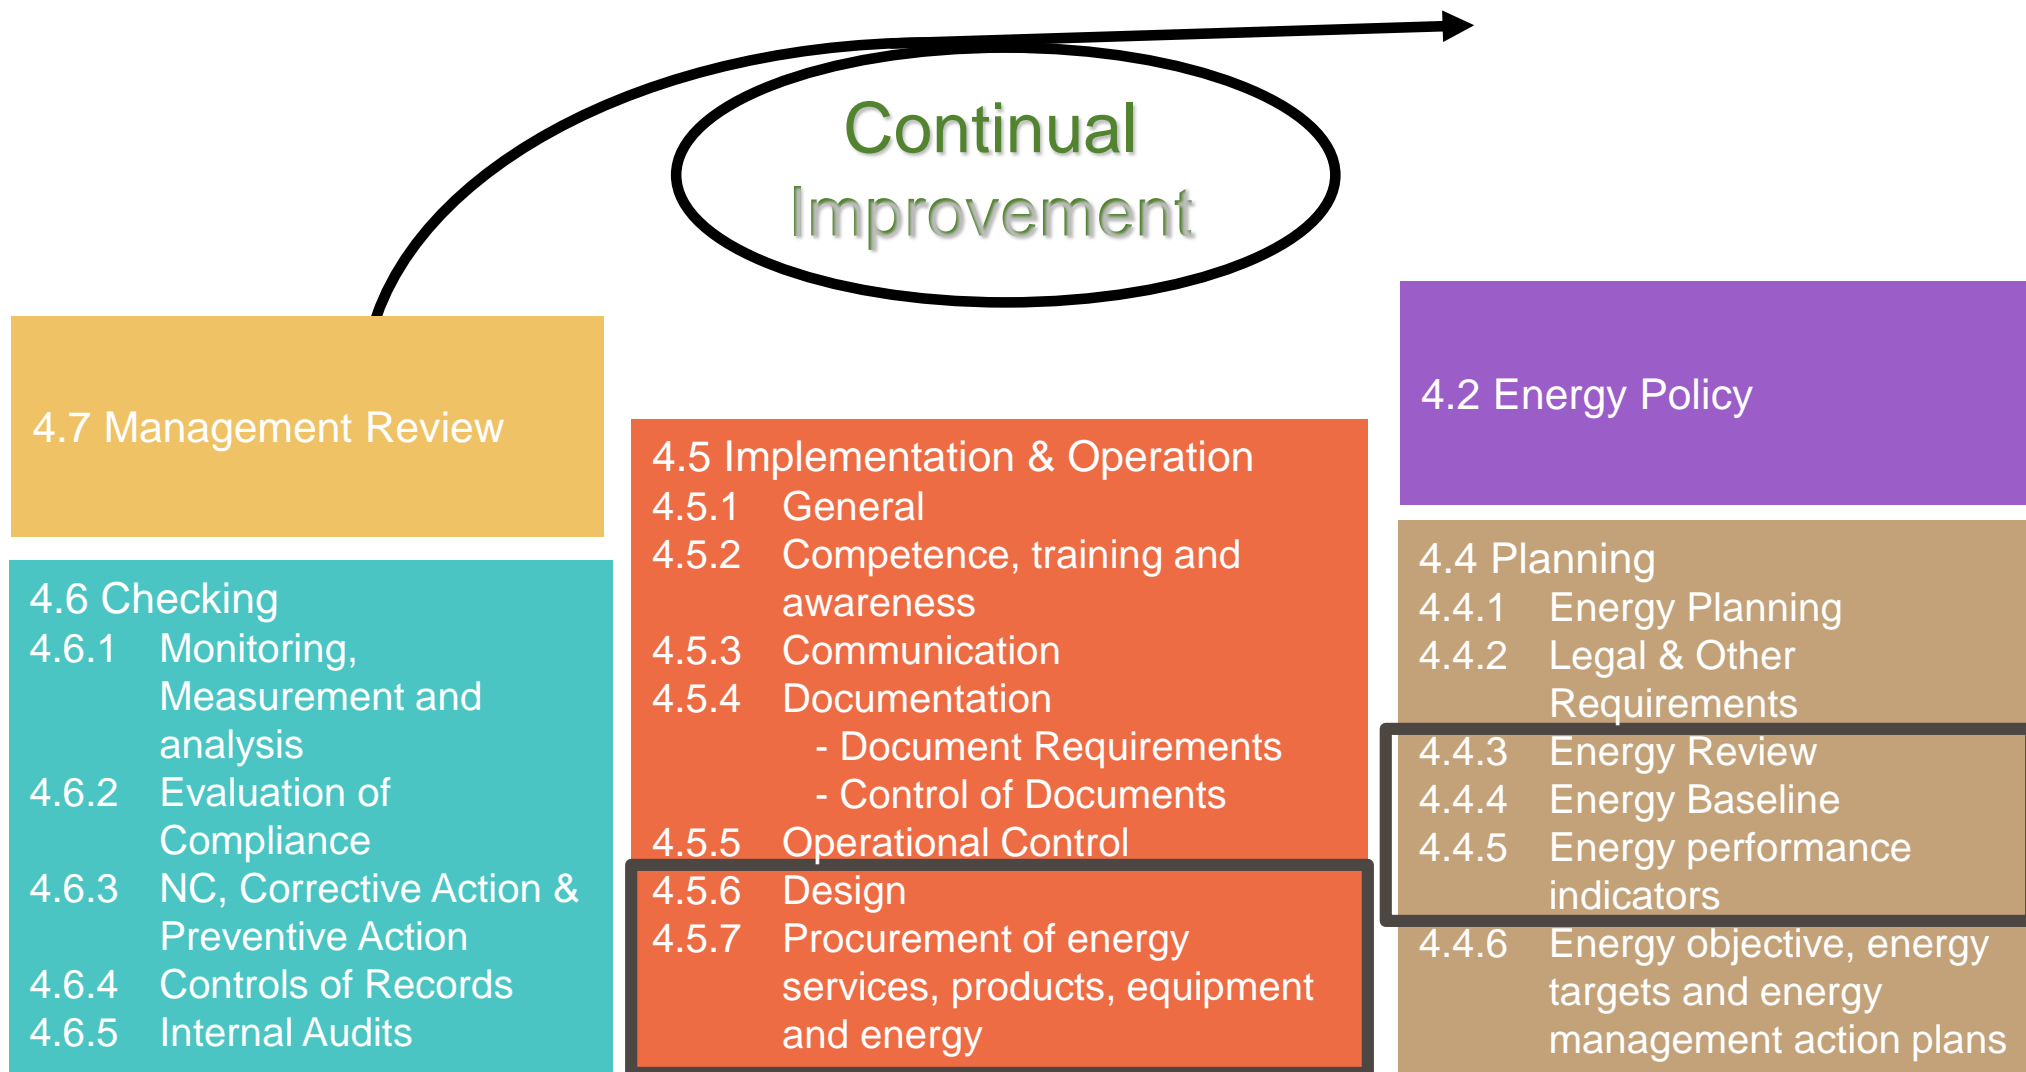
Continual Improvement

4.7 Management Review

4.6 Checking
4.6.1 Monitoring, Measurement and analysis
4.6.2 Evaluation of Compliance
4.6.3 NC, Corrective Action & Preventive Action
4.6.4 Controls of Records
4.6.5 Internal Audits

4.5 Implementation & Operation
4.5.1 General
4.5.2 Competence, training and awareness
4.5.3 Communication
4.5.4 Documentation
- Document Requirements
- Control of Documents
4.5.5 Operational Control
4.5.6 Design
4.5.7 Procurement of energy services, products, equipment and energy

4.2 Energy Policy

4.4 Planning
4.4.1 Energy Planning
4.4.2 Legal & Other Requirements
4.4.3 Energy Review
4.4.4 Energy Baseline
4.4.5 Energy performance indicators
4.4.6 Energy objective, energy targets and energy management action plans